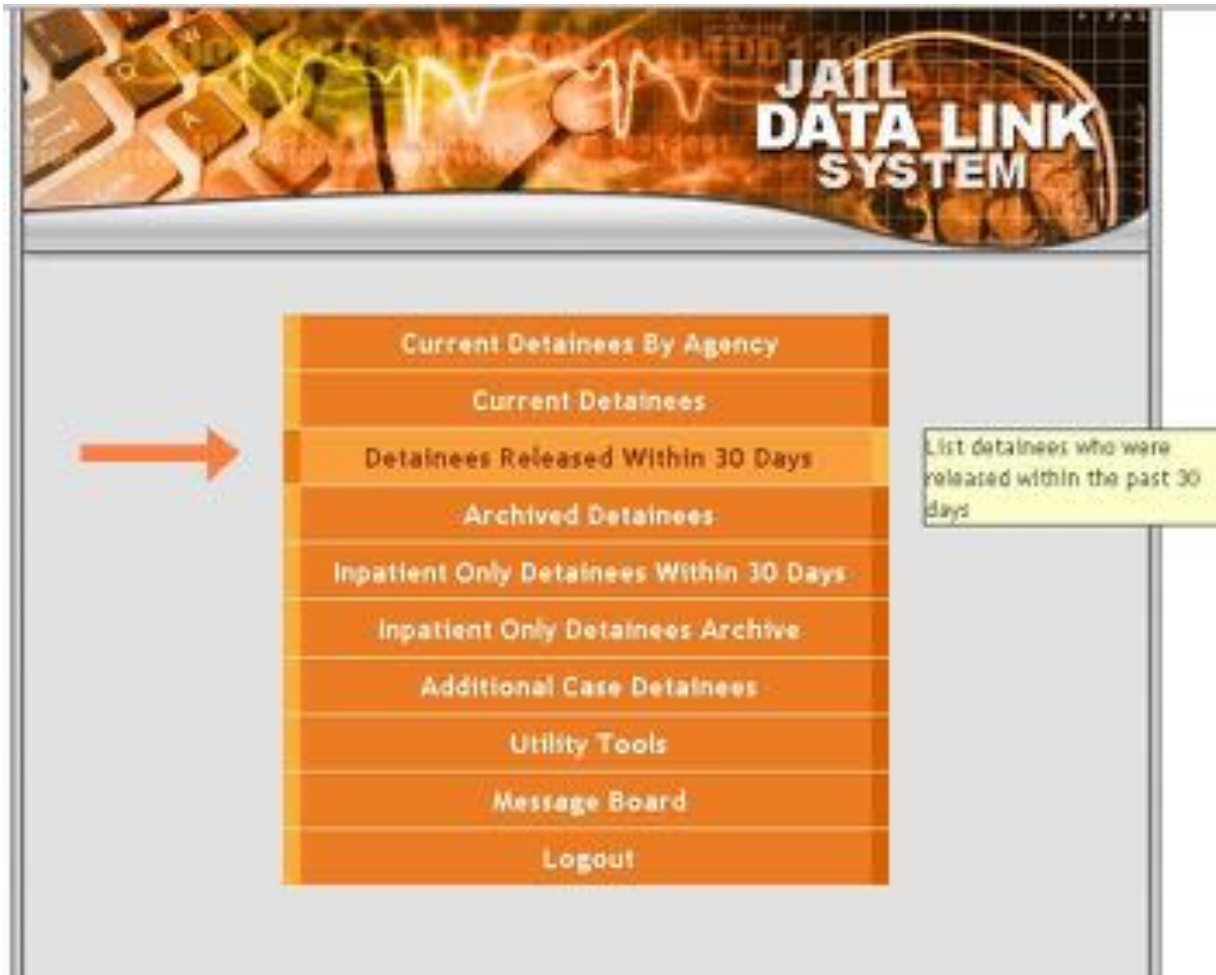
JAIL DATA LINK SYSTEM

Current Detainees By Agency

Current Detainees

Detainees Released Within 30 Days

List detainees who were released within the past 30 days

Archived Detainees

Inpatient Only Detainees Within 30 Days

Inpatient Only Detainees Archive

Additional Case Detainees

Utility Tools

Message Board

Logout